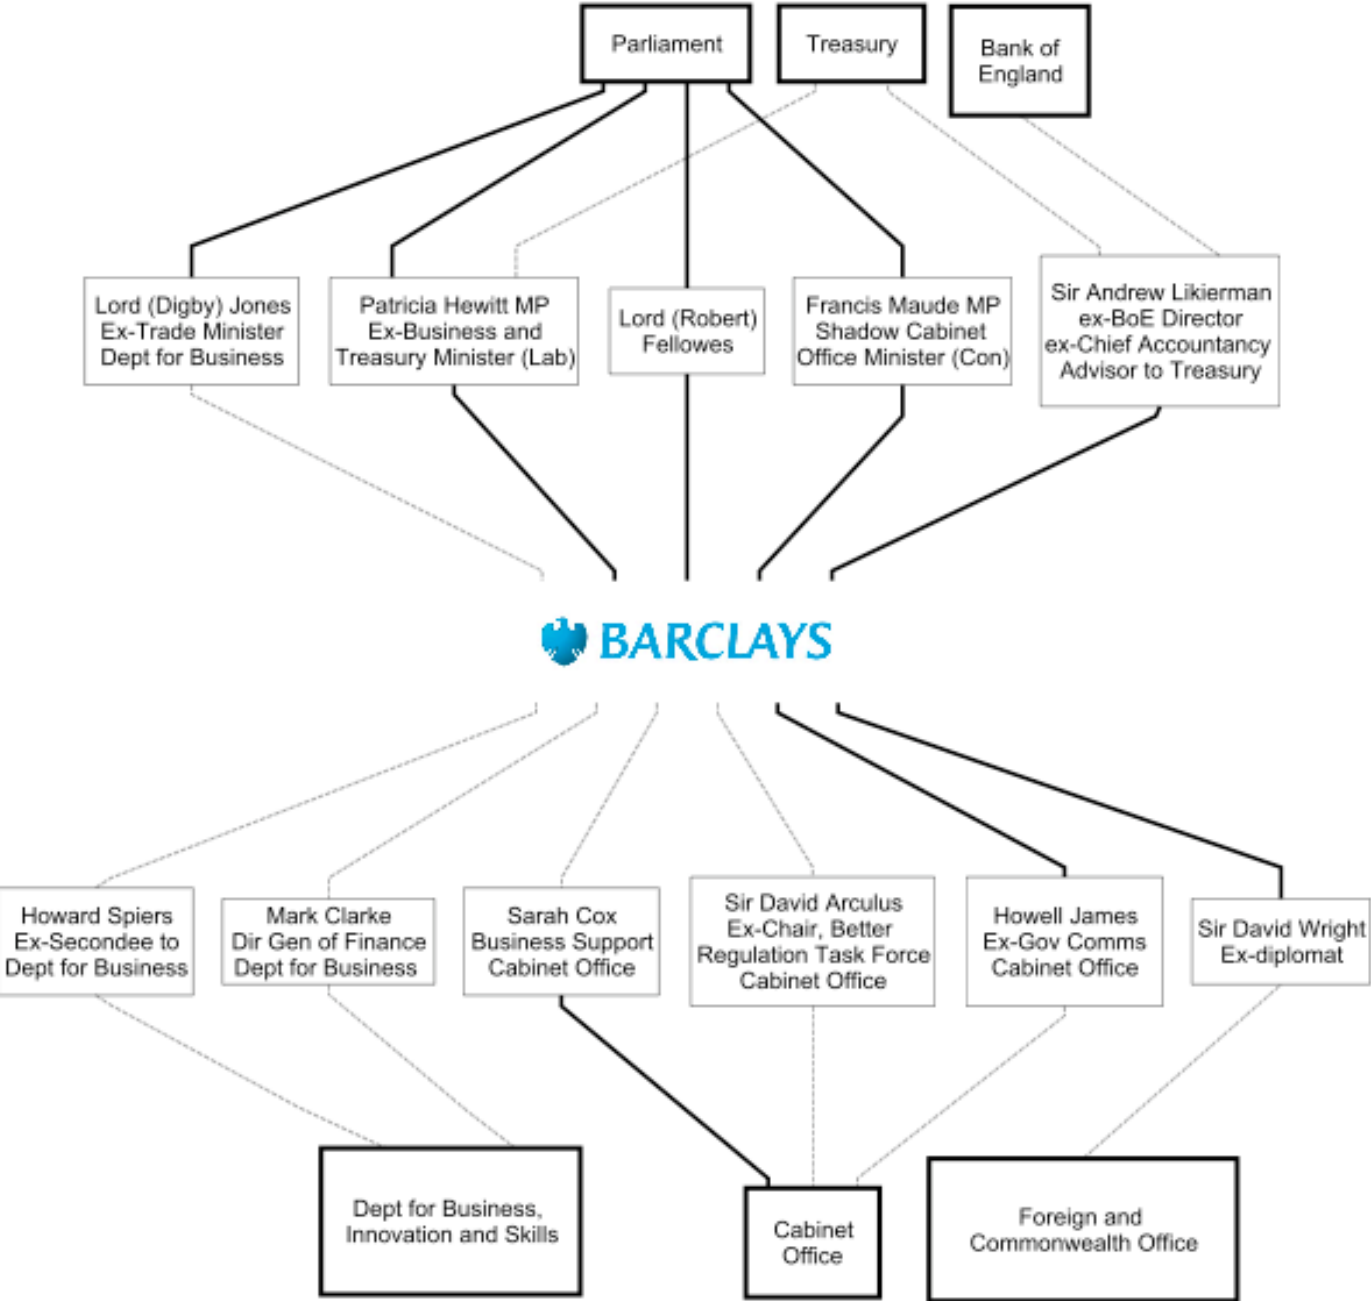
Parliament

Treasury

Bank of England

Lord (Digby) Jones
Ex-Trade Minister
Dept for Business

Patricia Hewitt MP
Ex-Business and
Treasury Minister (Lab)

Lord (Robert)
Fellowes

Francis Maude MP
Shadow Cabinet
Office Minister (Con)

Sir Andrew Likierman
ex-BoE Director
ex-Chief Accountancy
Advisor to Treasury

BARCLAYS

Howard Spiers
Ex-Secondee to
Dept for Business

Mark Clarke
Dir Gen of Finance
Dept for Business

Sarah Cox
Business Support
Cabinet Office

Sir David Arculus
Ex-Chair, Better
Regulation Task Force
Cabinet Office

Howell James
Ex-Gov Comms
Cabinet Office

Sir David Wright
Ex-diplomat

Dept for Business,
Innovation and Skills

Cabinet
Office

Foreign and
Commonwealth Office